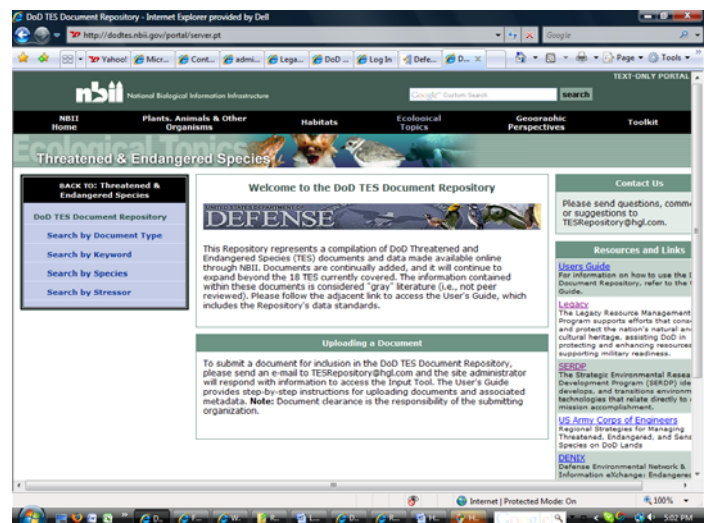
DoD TES Document Repository - Internet Explorer provided by Dell

http://dodtes.nbii.gov/portal/server.pt

Google

Yahoo! | Micr... | Cont... | admi... | Lega... | DoD ... | Log In | Defe... | D... ×

Page ▾ Tools ▾

TEXT-ONLY PORTAL

nbii National Biological Information Infrastructure

Google Custom Search search

NBII Home | Plants, Animals & Other Organisms | Habitats | Ecological Topics | Geographic Perspectives | Toolkit

Ecological Topics

Threatened & Endangered Species

BACK TO: Threatened & Endangered Species

DoD TES Document Repository

Search by Document Type

Search by Keyword

Search by Species

Search by Stressor

Welcome to the DoD TES Document Repository

UNITED STATES DEPARTMENT OF DEFENSE

This Repository represents a compilation of DoD Threatened and Endangered Species (TES) documents and data made available online through NBII. Documents are continually added, and it will continue to expand beyond the 18 TES currently covered. The information contained within these documents is considered "gray" literature (i.e., not peer reviewed). Please follow the adjacent link to access the User's Guide, which includes the Repository's data standards.

Uploading a Document

To submit a document for inclusion in the DoD TES Document Repository, please send an e-mail to TESRepository@hgl.com and the site administrator will respond with information to access the Input Tool. The User's Guide provides step-by-step instructions for uploading documents and associated metadata. Note: Document clearance is the responsibility of the submitting organization.

Contact Us

Please send questions, comm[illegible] or suggestions to TESRepository@hgl.com.

Resources and Links

Users Guide
For information on how to use the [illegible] Document Repository, refer to the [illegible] Guide.

Legacy
The Legacy Resource Management Program supports efforts that cons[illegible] and protect the nation's natural an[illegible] cultural heritage, assisting DoD in protecting and enhancing resources supporting military readiness.

SERDP
The Strategic Environmental Resea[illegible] Development Program (SERDP) ide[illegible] develops, and transitions environm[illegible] technologies that relate directly to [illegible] mission accomplishment.

US Army Corps of Engineers
Regional Strategies for Managing Threatened, Endangered, and Sens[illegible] Species on DoD Lands

DENIX
Defense Environmental Network & Information eXchange: Endangere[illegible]

Internet | Protected Mode: On

100%

5:02 PM